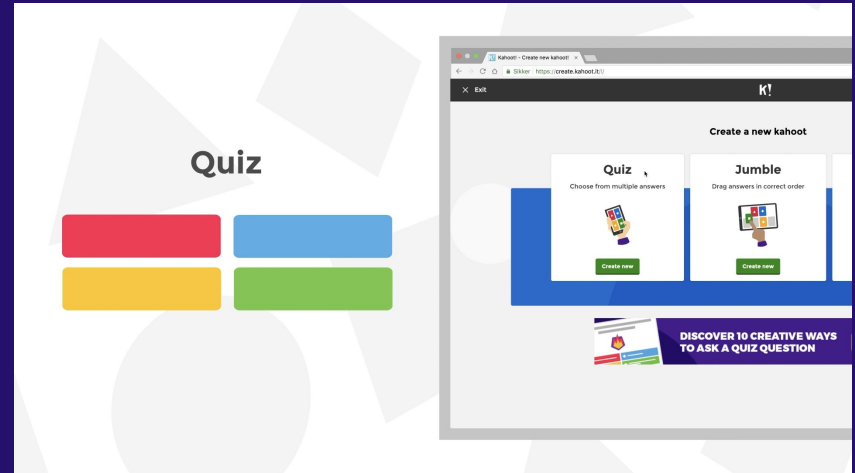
Quiz

Kahoot! - Create new kahoot! ×

Sikker | https://create.kahoot.it/#/

× Exit

K!

Create a new kahoot

Quiz

Choose from multiple answers

Create new

Jumble

Drag answers in correct order

Create new

DISCOVER 10 CREATIVE WAYS TO ASK A QUIZ QUESTION